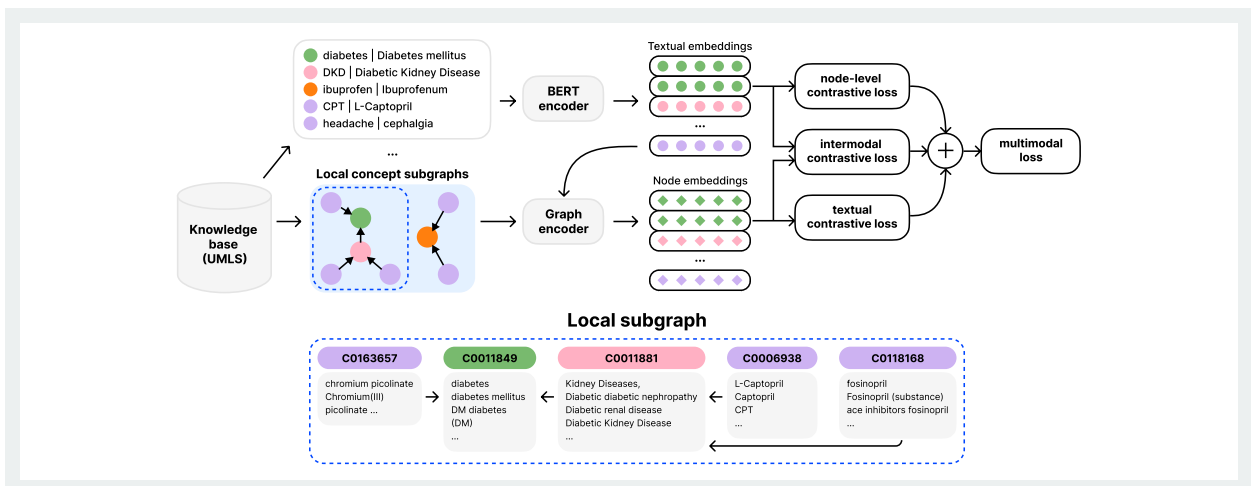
diabetes | Diabetes mellitus
DKD | Diabetic Kidney Disease
ibuprofen | Ibuprofenum
CPT | L-Captopril
headache | cephalgia

...

Knowledge base (UMLS)

Local concept subgraphs

BERT encoder

Graph encoder

Textual embeddings

...

Node embeddings

...

node-level contrastive loss

intermodal contrastive loss

textual contrastive loss

+

multimodal loss

Local subgraph

| C0163657 | C0011849 | C0011881 | C0006938 | C0118168 |
|---|---|---|---|---|
| chromium picolinate Chromium(III) picolinate ... | diabetes diabetes mellitus DM diabetes (DM) ... | Kidney Diseases, Diabetic diabetic nephropathy Diabetic renal disease Diabetic Kidney Disease ... | L-Captopril Captopril CPT ... | fosinopril Fosinopril (substance) ace inhibitors fosinopril ... |